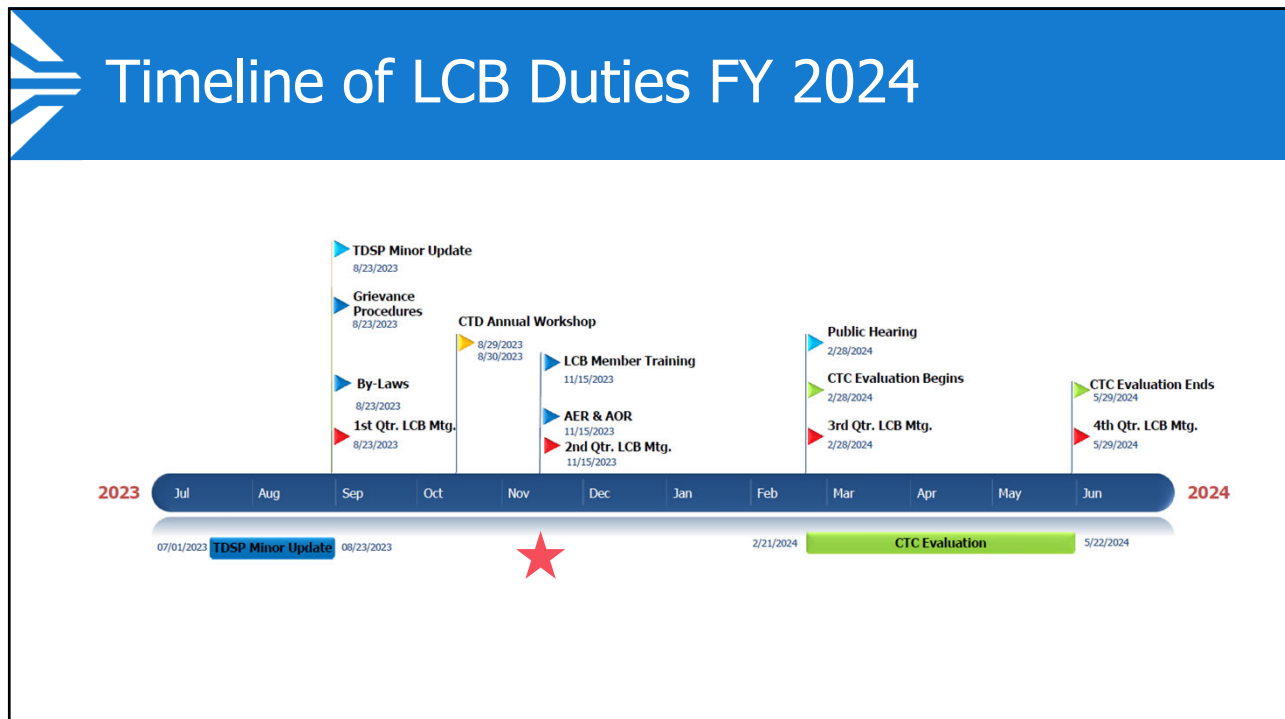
Timeline of LCB Duties FY 2024

TDSP Minor Update
8/23/2023

Grievance Procedures
8/23/2023

By-Laws
8/23/2023

1st Qtr. LCB Mtg.
8/23/2023

CTD Annual Workshop
8/29/2023
8/30/2023

LCB Member Training
11/15/2023

AER & AOR
11/15/2023

2nd Qtr. LCB Mtg.
11/15/2023

Public Hearing
2/28/2024

CTC Evaluation Begins
2/28/2024

3rd Qtr. LCB Mtg.
2/28/2024

CTC Evaluation Ends
5/29/2024

4th Qtr. LCB Mtg.
5/29/2024

2023 Jul Aug Sep Oct Nov Dec Jan Feb Mar Apr May Jun 2024

07/01/2023 TDSP Minor Update 08/23/2023

2/21/2024 CTC Evaluation 5/22/2024